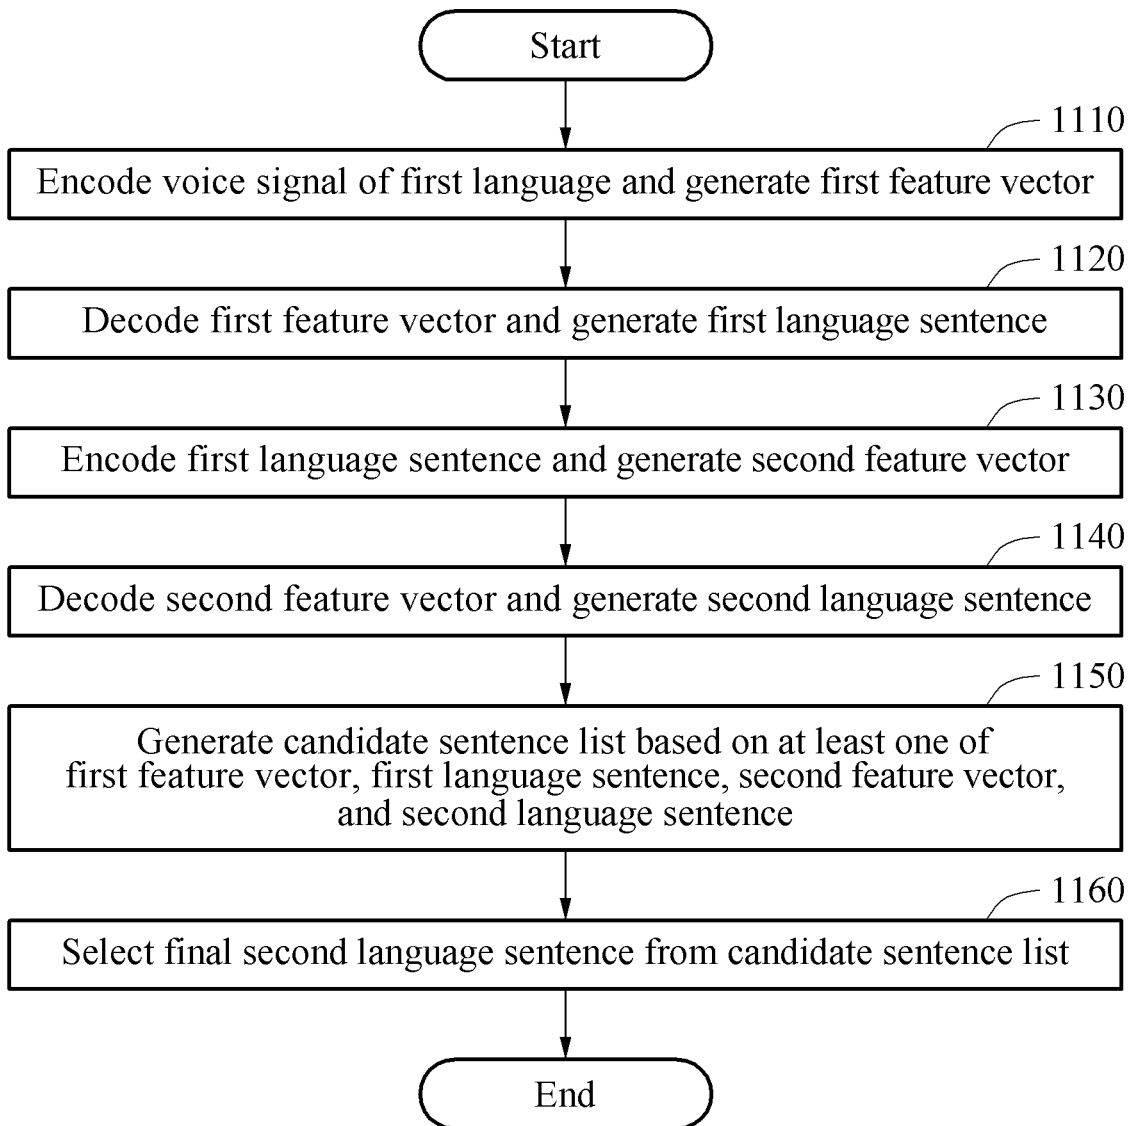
Start

1110

Encode voice signal of first language and generate first feature vector

1120

Decode first feature vector and generate first language sentence

1130

Encode first language sentence and generate second feature vector

1140

Decode second feature vector and generate second language sentence

1150

Generate candidate sentence list based on at least one of first feature vector, first language sentence, second feature vector, and second language sentence

1160

Select final second language sentence from candidate sentence list

End